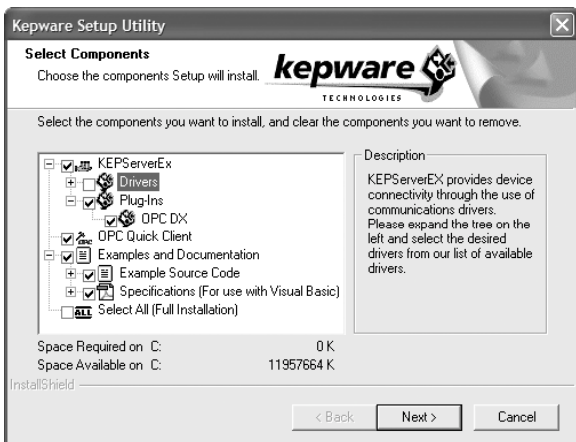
Kepware Setup Utility

Select Components

Choose the components Setup will install.

kepware

TECHNOLOGIES

Select the components you want to install, and clear the components you want to remove.

KEPServerEx
Drivers
Plug-Ins
OPC DX
OPC Quick Client
Examples and Documentation
Example Source Code
Specifications (For use with Visual Basic)
ALL Select All (Full Installation)

Description

KEPServerEX provides device connectivity through the use of communications drivers. Please expand the tree on the left and select the desired drivers from our list of available drivers.

Space Required on C: 0 K
Space Available on C: 11957664 K

InstallShield

< Back
Next >
Cancel